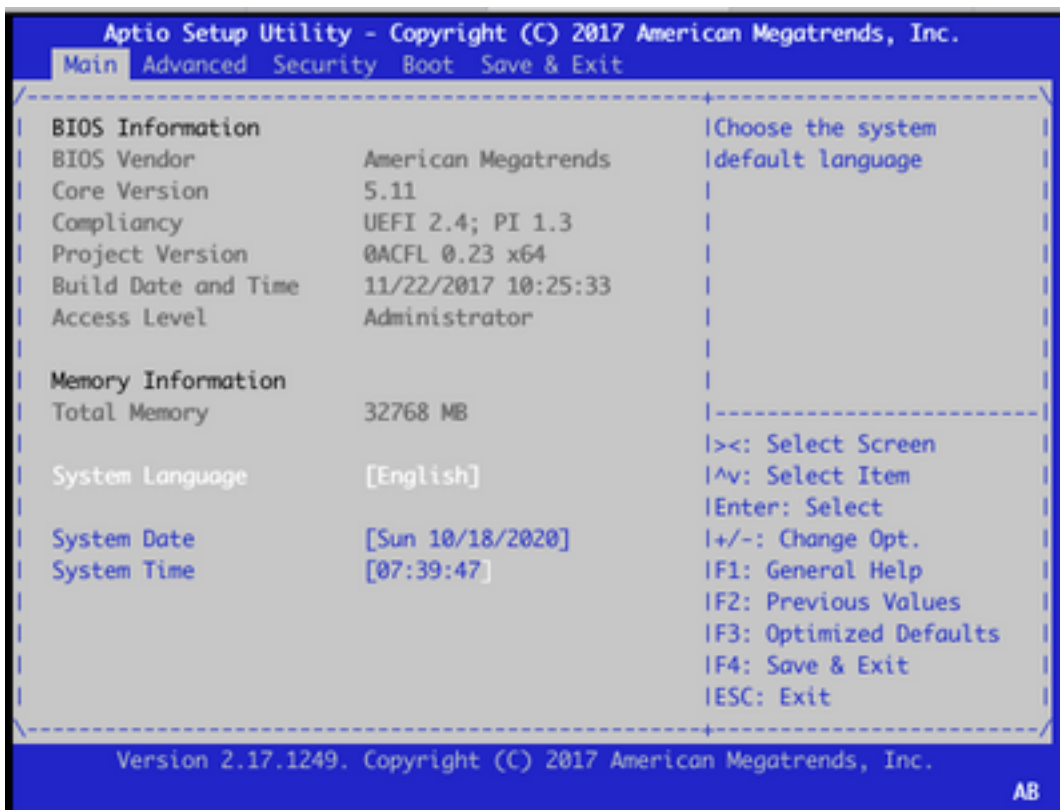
Aptio Setup Utility - Copyright (C) 2017 American Megatrends, Inc.
Main Advanced Security Boot Save & Exit

BIOS Information
BIOS Vendor American Megatrends
Core Version 5.11
Compliancy UEFI 2.4; PI 1.3
Project Version 0ACFL 0.23 x64
Build Date and Time 11/22/2017 10:25:33
Access Level Administrator

Memory Information
Total Memory 32768 MB

System Language [English]

System Date [Sun 10/18/2020]
System Time [07:39:47]

Choose the system default language

><: Select Screen
^v: Select Item
Enter: Select
+/-: Change Opt.
F1: General Help
F2: Previous Values
F3: Optimized Defaults
F4: Save & Exit
ESC: Exit

Version 2.17.1249. Copyright (C) 2017 American Megatrends, Inc.
AB